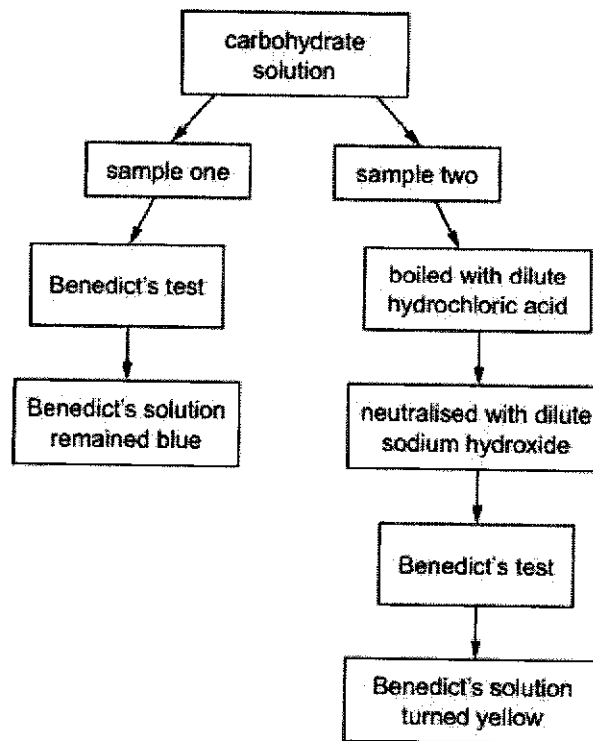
carbohydrate solution

sample one

Benedict's test

Benedict's solution remained blue

sample two

boiled with dilute hydrochloric acid

neutralised with dilute sodium hydroxide

Benedict's test

Benedict's solution turned yellow